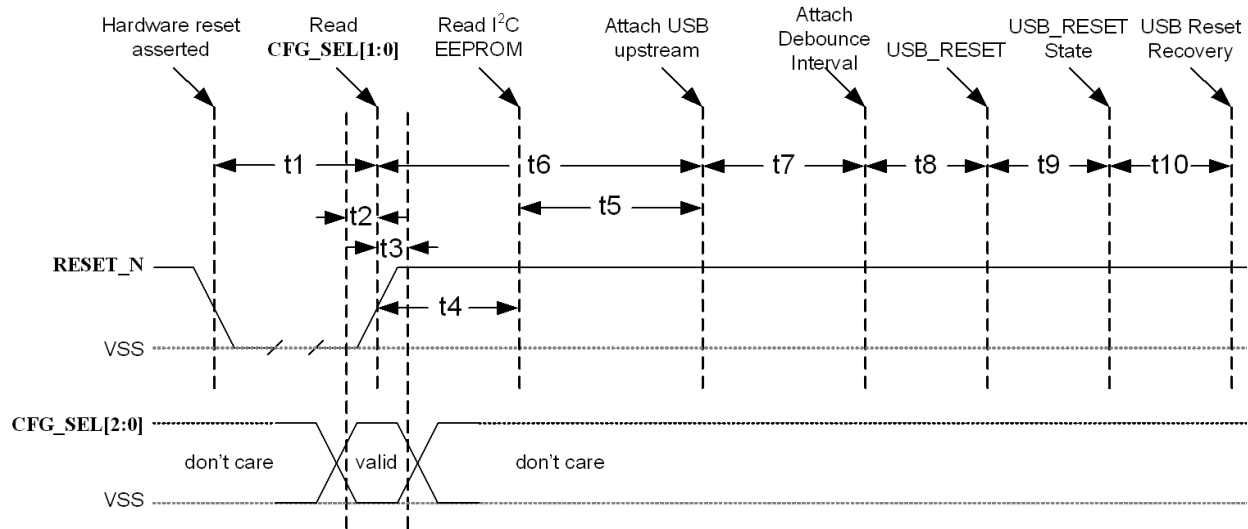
Hardware reset asserted

Read CFG_SEL[1:0]

Read I$^2$C EEPROM

Attach USB upstream

Attach Debounce Interval

USB_RESET

USB_RESET State

USB Reset Recovery

t1

t6

t7

t8

t9

t10

t2

t5

t3

RESET_N

t4

VSS

CFG_SEL[2:0]

don't care

valid

don't care

VSS